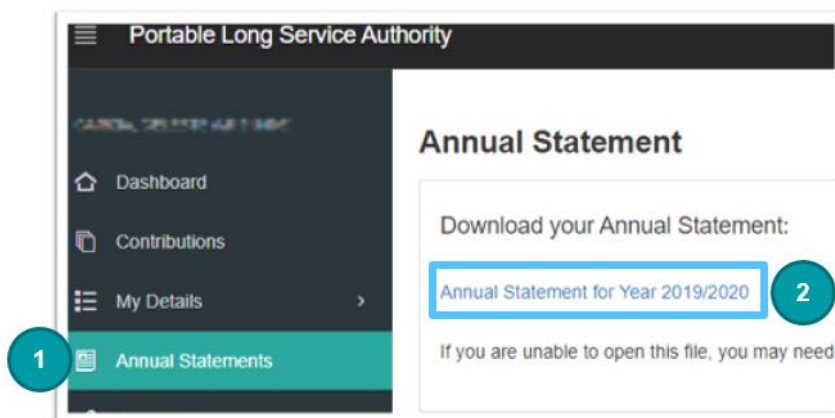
Portable Long Service Authority

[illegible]

Dashboard

Contributions

My Details

1

Annual Statements

Annual Statement

Download your Annual Statement:

Annual Statement for Year 2019/2020

2

If you are unable to open this file, you may need